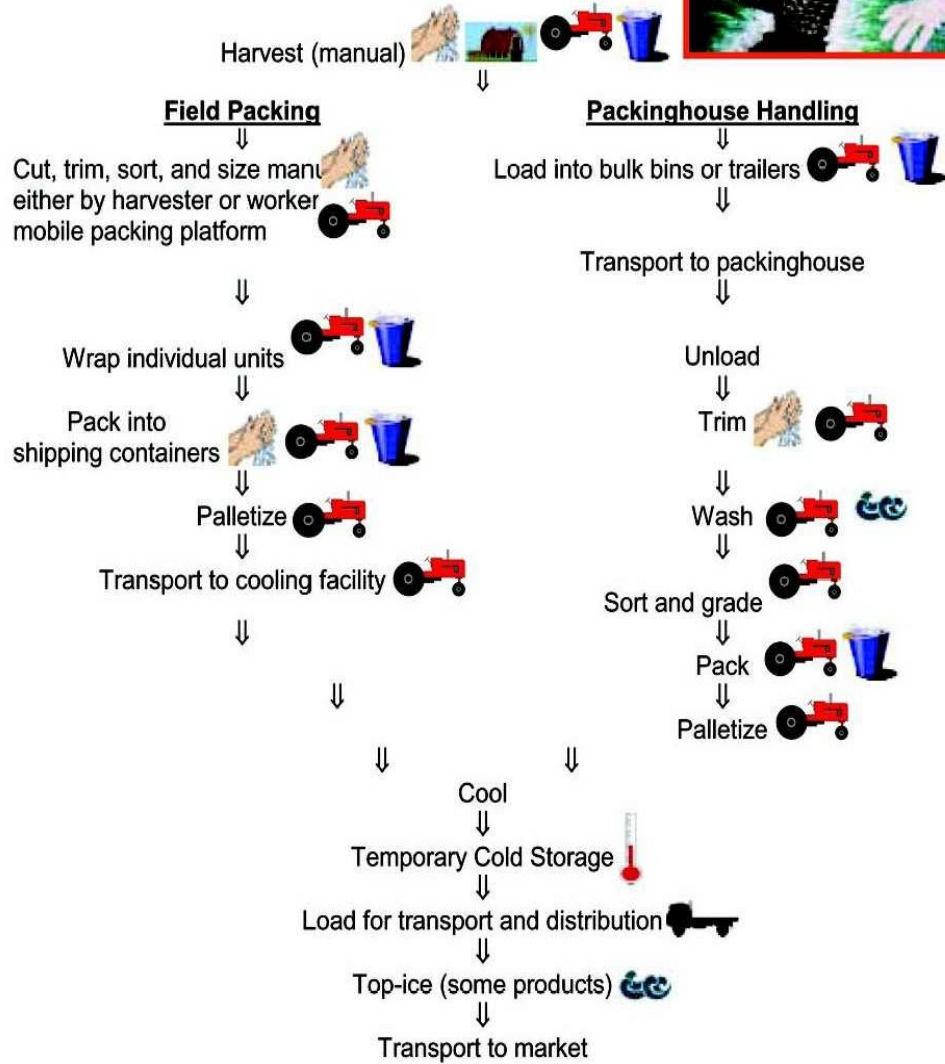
Harvest (manual)
⇓

Field Packing
⇓
Cut, trim, sort, and size manu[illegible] either by harvester or worker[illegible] mobile packing platform
⇓
Wrap individual units
⇓
Pack into shipping containers
⇓
Palletize
⇓
Transport to cooling facility
⇓

Packinghouse Handling
⇓
Load into bulk bins or trailers
⇓
Transport to packinghouse
⇓
Unload
⇓
Trim
⇓
Wash
⇓
Sort and grade
⇓
Pack
⇓
Palletize

⇓ ⇓ ⇓
Cool
⇓
Temporary Cold Storage
⇓
Load for transport and distribution
⇓
Top-ice (some products)
⇓
Transport to market